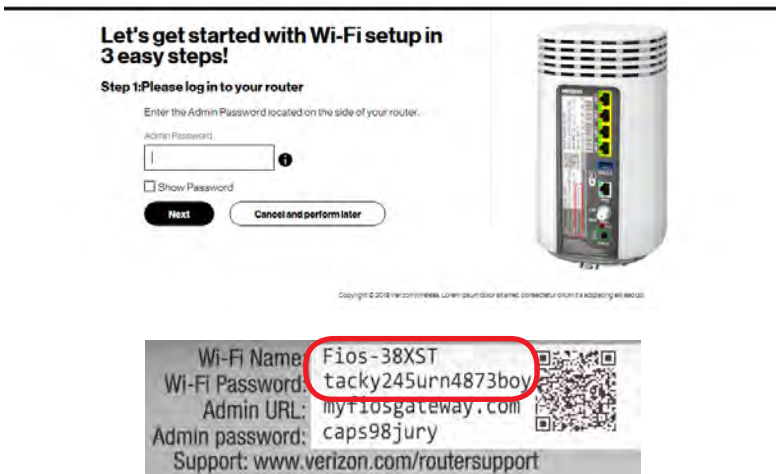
Let's get started with Wi-Fi setup in 3 easy steps!

Step 1:Please log in to your router

Enter the Admin Password located on the side of your router.

Admin Password

Show Password

Next

Cancel and perform later

verizon

Copyright © 2018 Verizon Wireless. Lorem ipsum dolor sit amet, consectetur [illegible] adipiscing elit sed do

Wi-Fi Name: Fios-38XST
Wi-Fi Password: tacky245urn4873boy
Admin URL: myfiosgateway.com
Admin password: caps98jury
Support: www.verizon.com/routersupport